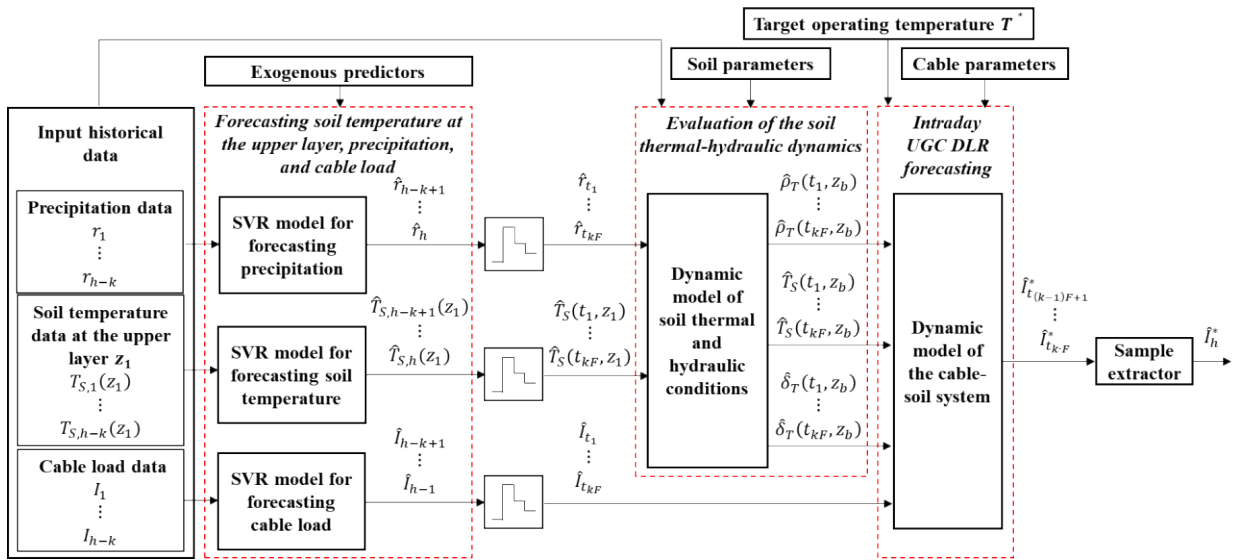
Target operating temperature $T^*$

Exogenous predictors

Soil parameters

Cable parameters

Input historical data

Forecasting soil temperature at the upper layer, precipitation, and cable load

Evaluation of the soil thermal-hydraulic dynamics

Intraday UGC DLR forecasting

Precipitation data
$r_1$
$\vdots$
$r_{h-k}$

SVR model for forecasting precipitation

$\hat{r}_{h-k+1}$
$\vdots$
$\hat{r}_h$

$\hat{r}_{t_1}$
$\vdots$
$\hat{r}_{t_{kF}}$

Dynamic model of soil thermal and hydraulic conditions

$\hat{\rho}_T(t_1, z_b)$
$\vdots$
$\hat{\rho}_T(t_{kF}, z_b)$

Soil temperature data at the upper layer $z_1$
$T_{S,1}(z_1)$
$\vdots$
$T_{S,h-k}(z_1)$

SVR model for forecasting soil temperature

$\hat{T}_{S,h-k+1}(z_1)$
$\vdots$
$\hat{T}_{S,h}(z_1)$

$\hat{T}_S(t_1, z_1)$
$\vdots$
$\hat{T}_S(t_{kF}, z_1)$

$\hat{T}_S(t_1, z_b)$
$\vdots$
$\hat{T}_S(t_{kF}, z_b)$

Dynamic model of the cable-soil system

$\hat{I}^*_{t_{(k-1)F+1}}$
$\vdots$
$\hat{I}^*_{t_{k \cdot F}}$

Sample extractor

$\hat{I}^*_h$

$\hat{\delta}_T(t_1, z_b)$
$\vdots$
$\hat{\delta}_T(t_{kF}, z_b)$

Cable load data
$I_1$
$\vdots$
$I_{h-k}$

SVR model for forecasting cable load

$\hat{I}_{h-k+1}$
$\vdots$
$\hat{I}_{h-1}$

$\hat{I}_{t_1}$
$\vdots$
$\hat{I}_{t_{kF}}$